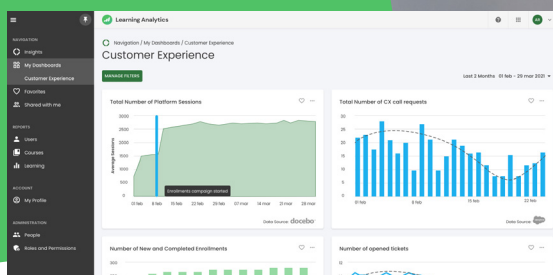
Learning Analytics

AR

NAVIGATION

Insights

My Dashboards

Customer Experience

Favorites

Shared with me

REPORTS

Users

Courses

Learning

ACCOUNT

My Profile

ADMINISTRATION

People

Roles and Permissions

Navigation / My Dashboards / Customer Experience

Customer Experience

MANAGE FILTERS

Last 2 Months 01 feb - 29 mar 2021

Total Number of Platform Sessions

3000
2500
2000
1500
1000
500
0

Average Sessions

Enrollments campaign started

01 feb 8 feb 15 feb 22 feb 28 feb 8 mar 15 mar 21 mar 29 mar

Data Source: docebo

Total Number of CX call requests

25
20
15
10
5
0

01 feb 8 feb 15 feb 22 feb

Data Source:

Number of New and Completed Enrollments

Number of opened tickets